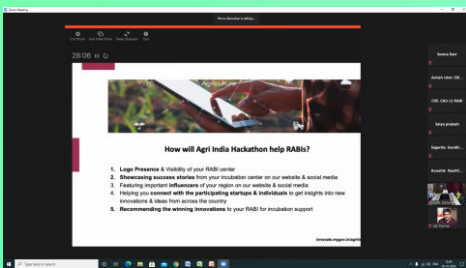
Zoom Meeting

You're Viewing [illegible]

28:06

How will Agri India Hackathon help RABIs?

1. Logo Presence & Visibility of your RABI center
2. Showcasing success stories from your incubation center on our website & social media
3. Featuring important influencers of your region on our website & social media
4. Helping you connect with the participating startups & individuals to get insights into new innovations & ideas from across the country
5. Recommending the winning innovations to your RABI for incubation support

innovate.mygov.in/agri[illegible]

Sonu Rani

Ashish Joshi

CEO, CAU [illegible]

Satya prakash

Sugarika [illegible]

Kaushik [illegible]